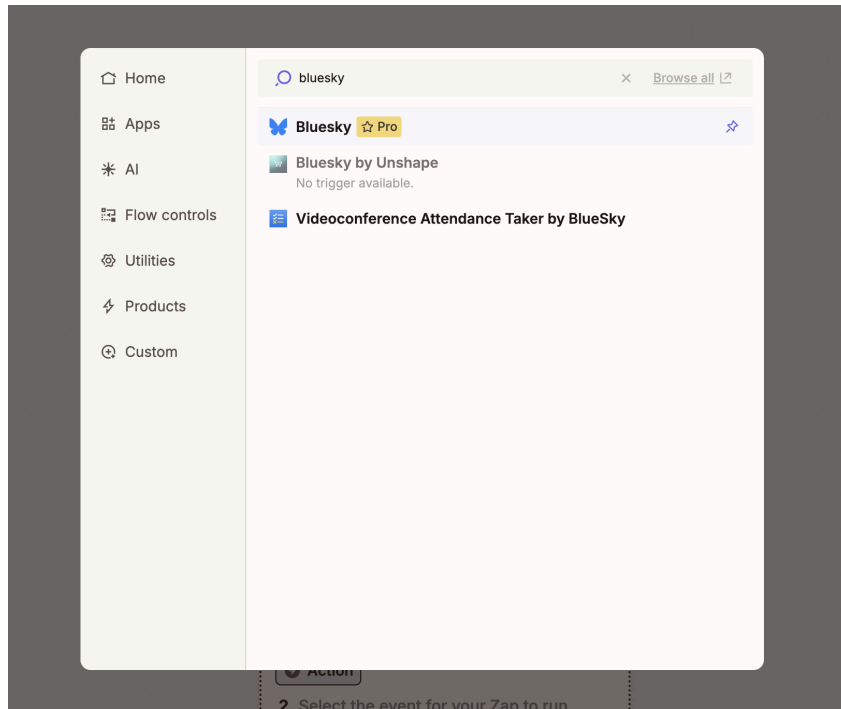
Home
Apps
AI
Flow controls
Utilities
Products
Custom

bluesky
Browse all

Bluesky Pro

Bluesky by Unshape
No trigger available.

Videoconference Attendance Taker by BlueSky

Action
2. Select the event for your Zap to run